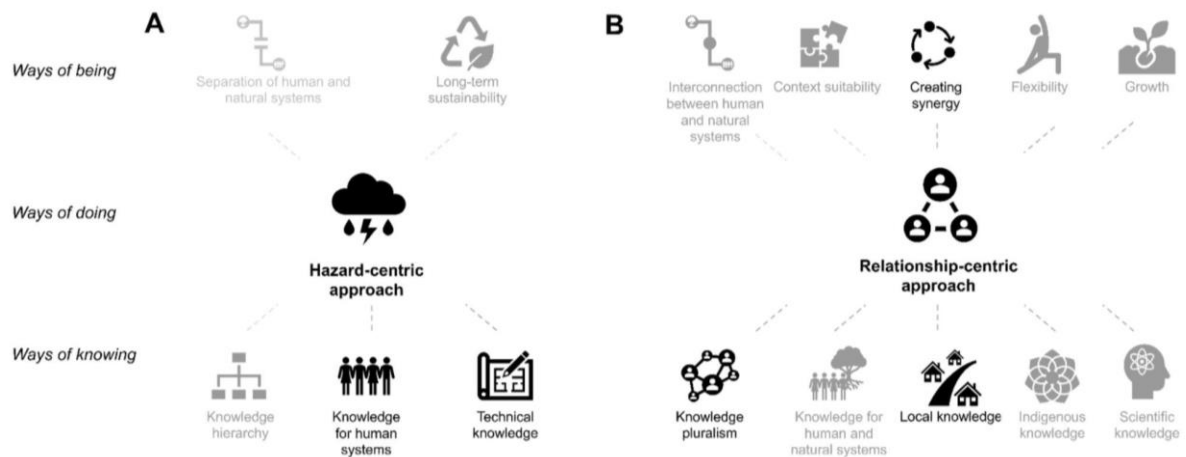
A

Ways of being

Separation of human and natural systems

Long-term sustainability

Ways of doing

Hazard-centric approach

Ways of knowing

Knowledge hierarchy

Knowledge for human systems

Technical knowledge

B

Interconnection between human and natural systems

Context suitability

Creating synergy

Flexibility

Growth

Relationship-centric approach

Knowledge pluralism

Knowledge for human and natural systems

Local knowledge

Indigenous knowledge

Scientific knowledge